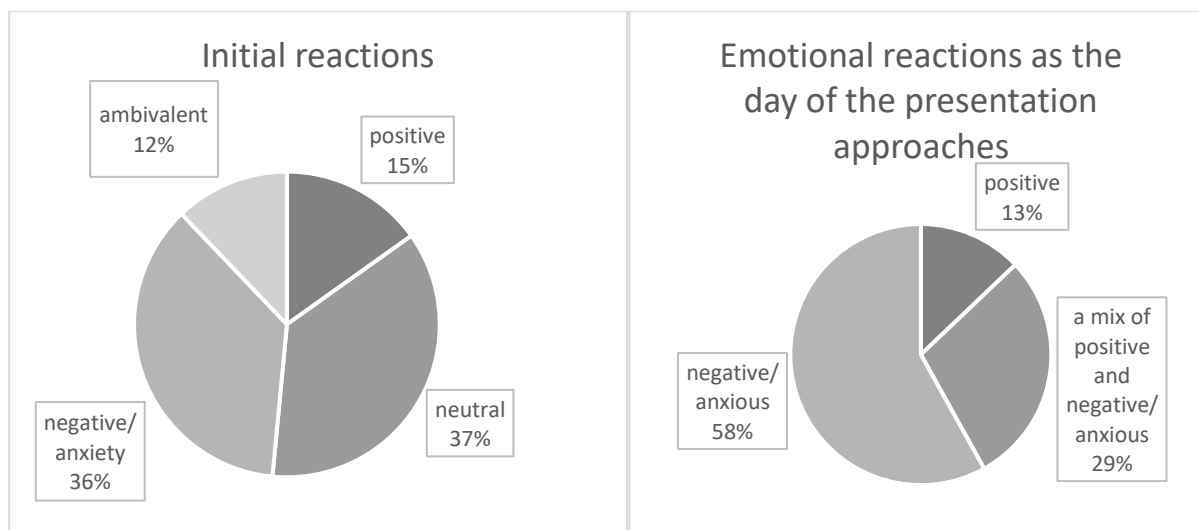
Initial reactions

ambivalent 12%

positive 15%

neutral 37%

negative/ anxiety 36%

Emotional reactions as the day of the presentation approaches

positive 13%

a mix of positive and negative/ anxious 29%

negative/ anxious 58%